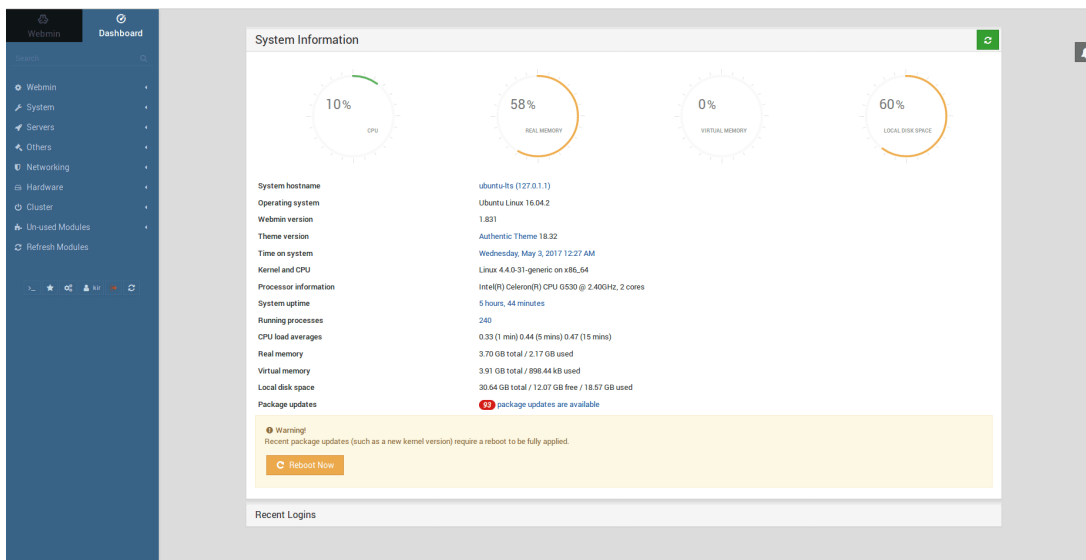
Webmin
Dashboard

Search

Webmin
System
Servers
Others
Networking
Hardware
Cluster
Un-used Modules
Refresh Modules

kir

System Information

10%
CPU

58%
REAL MEMORY

0%
VIRTUAL MEMORY

60%
LOCAL DISK SPACE

| | |
|---|---|
| System hostname | ubuntu-lts (127.0.1.1) |
| Operating system | Ubuntu Linux 16.04.2 |
| Webmin version | 1.831 |
| Theme version | Authentic Theme 18.32 |
| Time on system | Wednesday, May 3, 2017 12:27 AM |
| Kernel and CPU | Linux 4.4.0-31-generic on x86_64 |
| Processor information | Intel(R) Celeron(R) CPU G530 @ 2.40GHz, 2 cores |
| System uptime | 5 hours, 44 minutes |
| Running processes | 240 |
| CPU load averages | 0.33 (1 min) 0.44 (5 mins) 0.47 (15 mins) |
| Real memory | 3.70 GB total / 2.17 GB used |
| Virtual memory | 3.91 GB total / 898.44 kB used |
| Local disk space | 30.64 GB total / 12.07 GB free / 18.57 GB used |
| Package updates | 93 package updates are available |

Warning!
Recent package updates (such as a new kernel version) require a reboot to be fully applied.

Reboot Now

Recent Logins